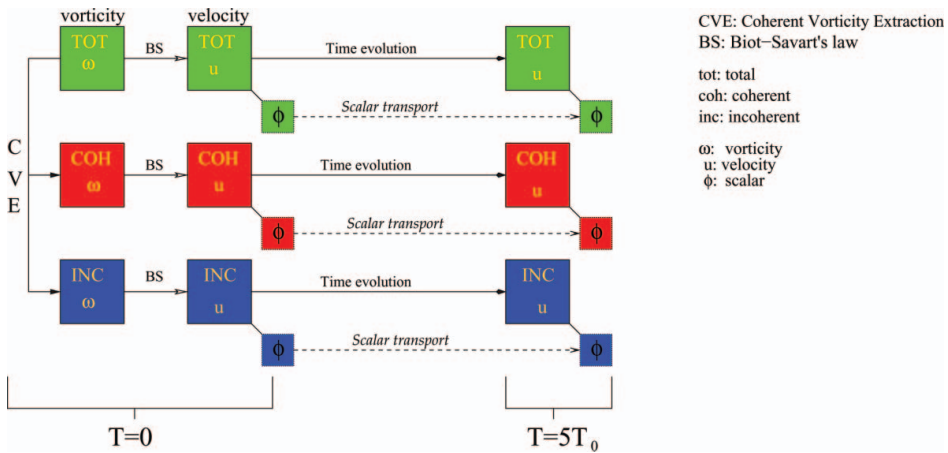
vorticity velocity

C
V
E

TOT
ω
BS
TOT
u
Time evolution
TOT
u
ϕ
Scalar transport
ϕ

COH
ω
BS
COH
u
Time evolution
COH
u
ϕ
Scalar transport
ϕ

INC
ω
BS
INC
u
Time evolution
INC
u
ϕ
Scalar transport
ϕ

T=0

$T=5T_0$

CVE: Coherent Vorticity Extraction
BS: Biot−Savart's law

tot: total
coh: coherent
inc: incoherent

ω: vorticity
u: velocity
ϕ: scalar